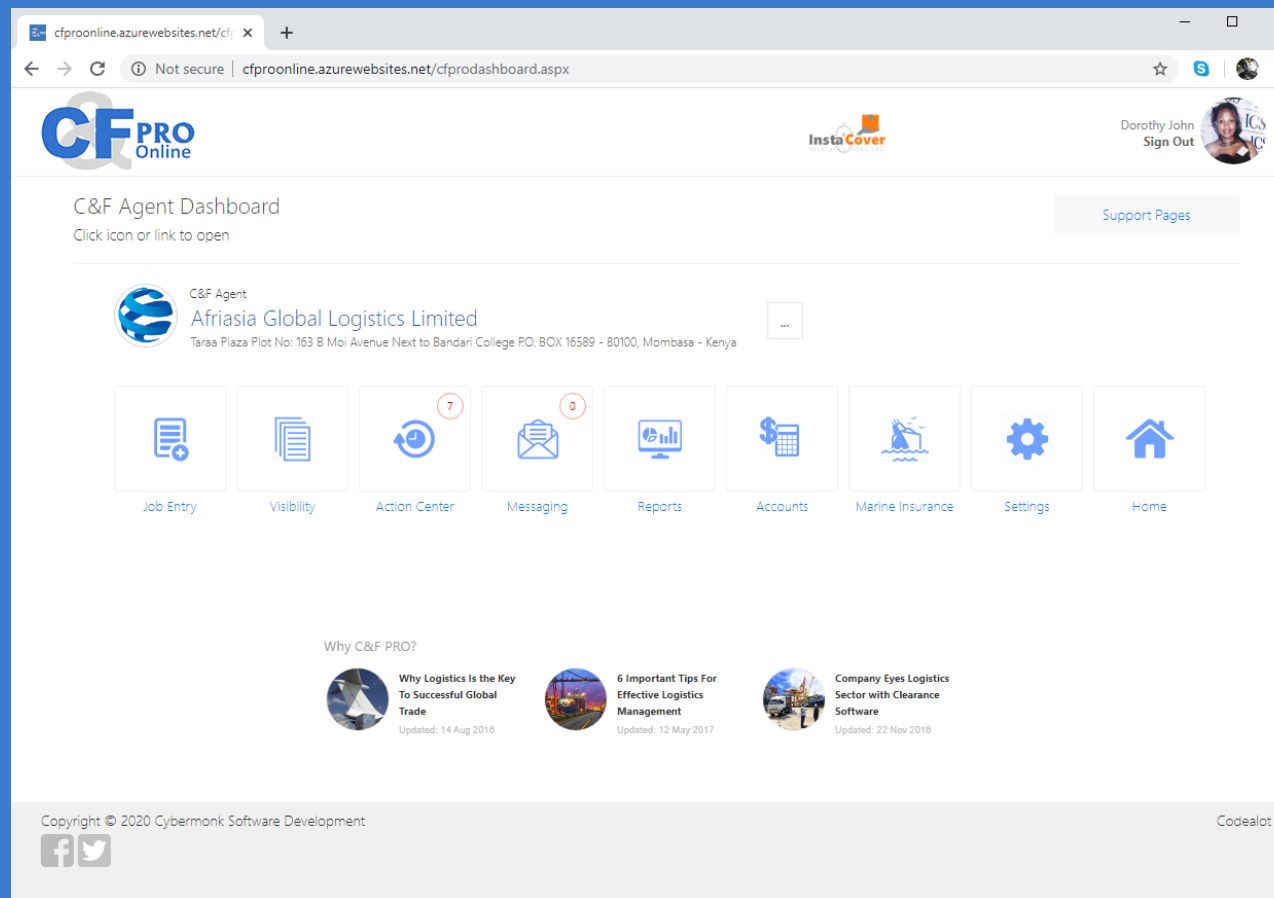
cfproonline.azurewebsites.net/cf
+
Not secure | cfproonline.azurewebsites.net/cfprodashboard.aspx

C&F PRO Online

InstaCover

Dorothy John
Sign Out

C&F Agent Dashboard
Click icon or link to open

Support Pages

C&F Agent
Afriasia Global Logistics Limited
Taraa Plaza Plot No: 163 B Moi Avenue Next to Bandari College P.O. BOX 16589 - 80100, Mombasa - Kenya

...

7
0

Job Entry
Visibility
Action Center
Messaging
Reports
Accounts
Marine Insurance
Settings
Home

Why C&F PRO?

Why Logistics Is the Key To Successful Global Trade
Updated: 14 Aug 2016

6 Important Tips For Effective Logistics Management
Updated: 12 May 2017

Company Eyes Logistics Sector with Clearance Software
Updated: 22 Nov 2016

Copyright © 2020 Cybermonk Software Development

Codealot